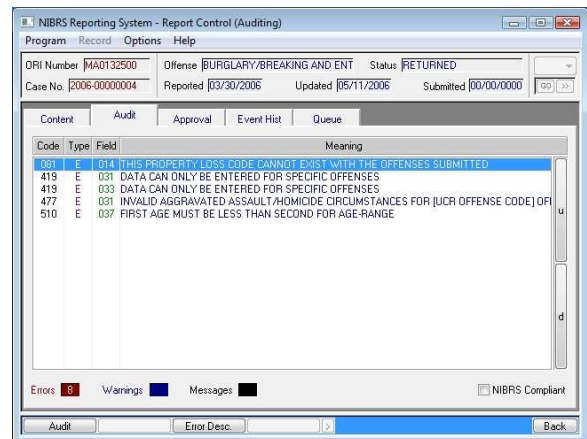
NIBRS Reporting System - Report Control (Auditing)

Program Record Options Help

ORI Number MA0132500 Offense BURGLARY/BREAKING AND ENT Status RETURNED

Case No. 2006-00000004 Reported 03/30/2006 Updated 05/11/2006 Submitted 00/00/0000 GO >>

Content Audit Approval Event Hist Queue

| Code | Type | Field | Meaning |
|---|---|---|---|
| 081 | E | 014 | THIS PROPERTY LOSS CODE CANNOT EXIST WITH THE OFFENSES SUBMITTED |
| 419 | E | 032 | DATA CAN ONLY BE ENTERED FOR SPECIFIC OFFENSES |
| 419 | E | 033 | DATA CAN ONLY BE ENTERED FOR SPECIFIC OFFENSES |
| 477 | E | 031 | INVALID AGGRAVATED ASSAULT/HOMICIDE CIRCUMSTANCES FOR [UCR OFFENSE CODE] OF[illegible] |
| 510 | E | 037 | FIRST AGE MUST BE LESS THAN SECOND FOR AGE-RANGE |

u

d

Errors 8 Warnings Messages NIBRS Compliant

Audit Error Desc. > Back